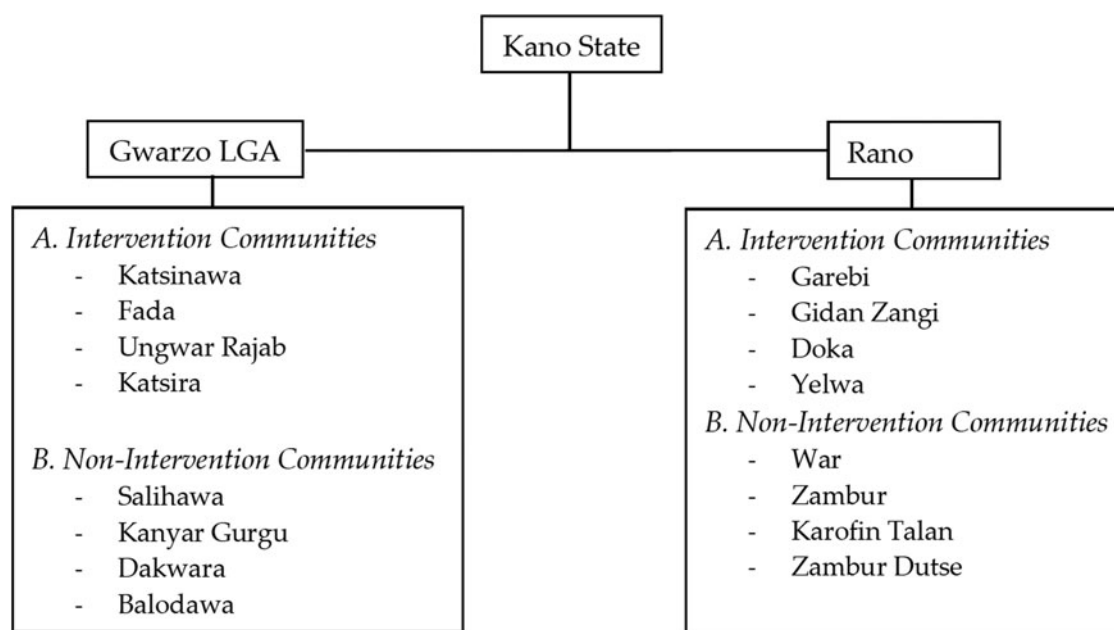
Kano State

Gwarzo LGA

A. Intervention Communities
- Katsinawa
- Fada
- Ungwar Rajab
- Katsira

B. Non-Intervention Communities
- Salihawa
- Kanyar Gurgu
- Dakwara
- Balodawa

Rano

A. Intervention Communities
- Garebi
- Gidan Zangi
- Doka
- Yelwa

B. Non-Intervention Communities
- War
- Zambur
- Karofin Talan
- Zambur Dutse